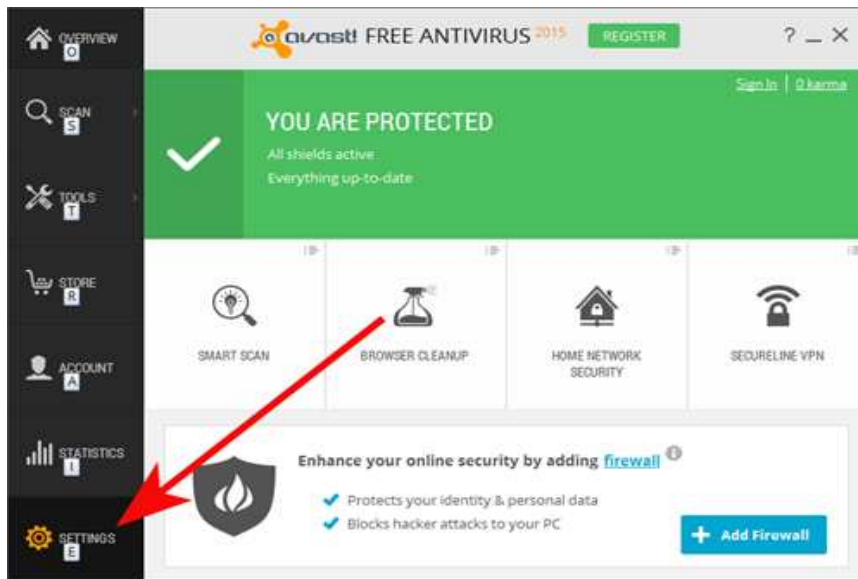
OVERVIEW
O
SCAN
S
TOOLS
T
STORE
R
ACCOUNT
A
STATISTICS
I
SETTINGS
E

avast! FREE ANTIVIRUS 2015
REGISTER
? _ ×

Sign In | 0 karma

YOU ARE PROTECTED
All shields active
Everything up-to-date

SMART SCAN
BROWSER CLEANUP
HOME NETWORK SECURITY
SECURELINE VPN

Enhance your online security by adding firewall
Protects your identity & personal data
Blocks hacker attacks to your PC
+ Add Firewall